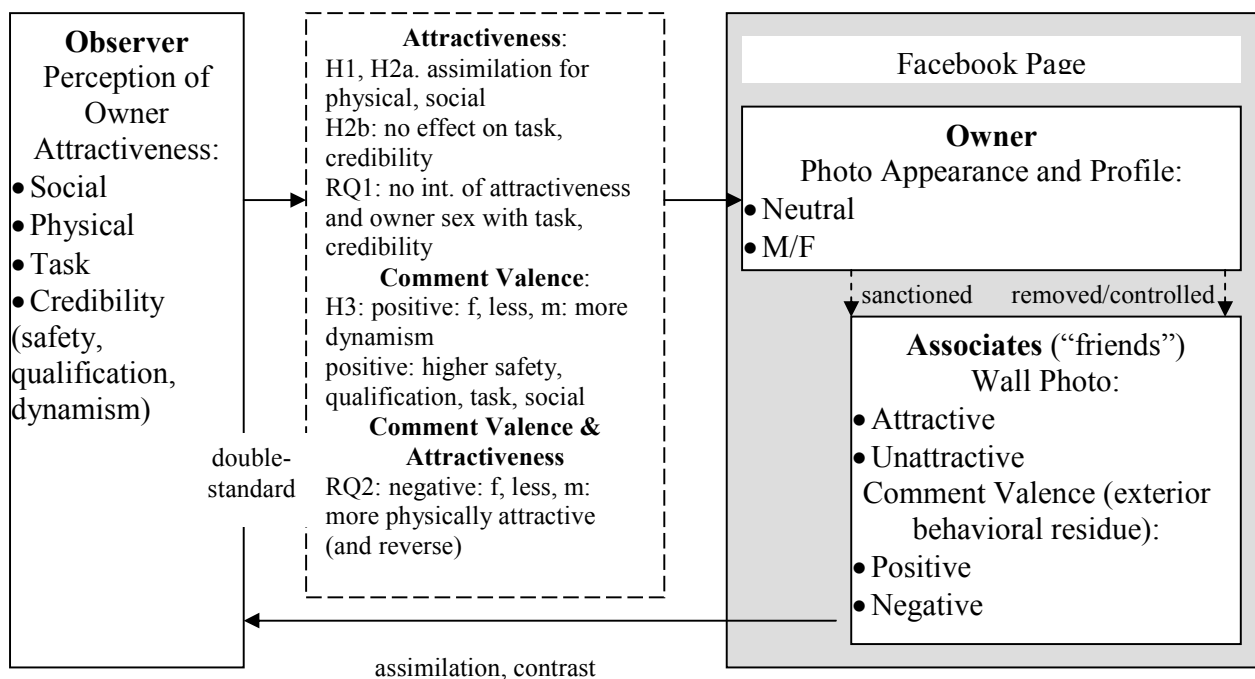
**Observer**
Perception of Owner Attractiveness:
- Social
- Physical
- Task
- Credibility (safety, qualification, dynamism)

**Attractiveness**:
H1, H2a. assimilation for physical, social
H2b: no effect on task, credibility
RQ1: no int. of attractiveness and owner sex with task, credibility
**Comment Valence**:
H3: positive: f, less, m: more dynamism
positive: higher safety, qualification, task, social
**Comment Valence & Attractiveness**
RQ2: negative: f, less, m: more physically attractive (and reverse)

double-standard

Facebook Page

**Owner**
Photo Appearance and Profile:
- Neutral
- M/F

sanctioned

removed/controlled

**Associates** ("friends")
Wall Photo:
- Attractive
- Unattractive

Comment Valence (exterior behavioral residue):
- Positive
- Negative

assimilation, contrast